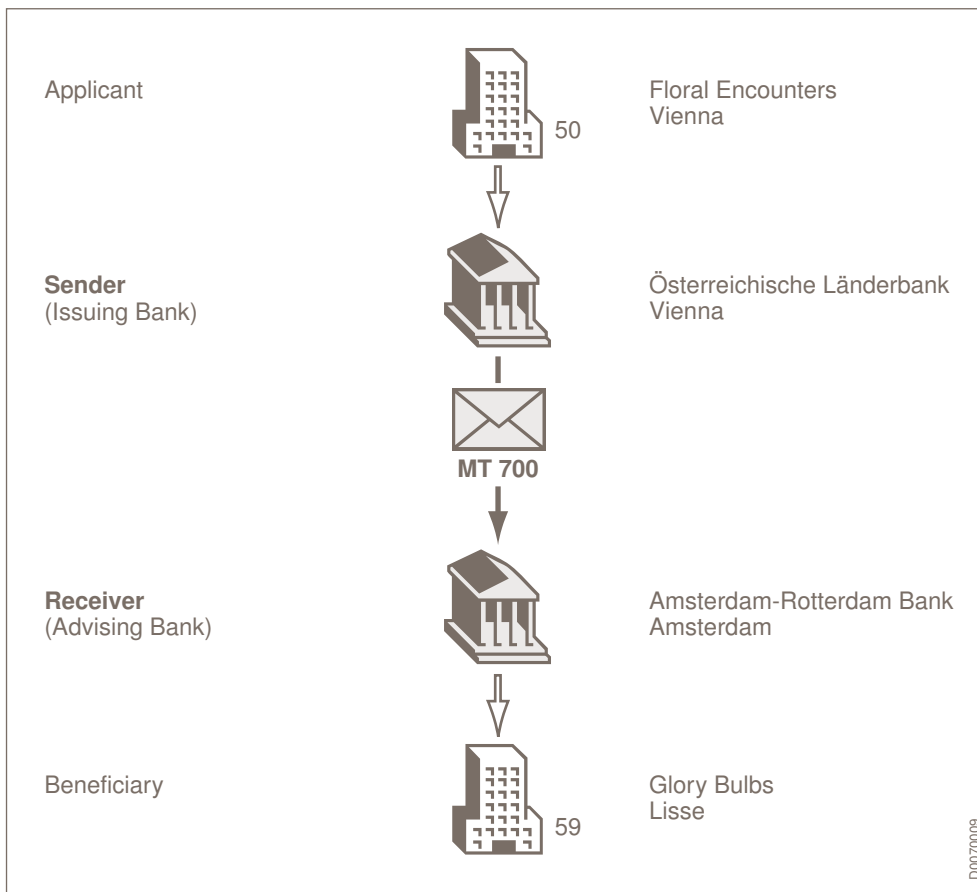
Applicant

50

Floral Encounters
Vienna

Sender
(Issuing Bank)

Österreichische Länderbank
Vienna

MT 700

Receiver
(Advising Bank)

Amsterdam-Rotterdam Bank
Amsterdam

Beneficiary

59

Glory Bulbs
Lisse

D0070009